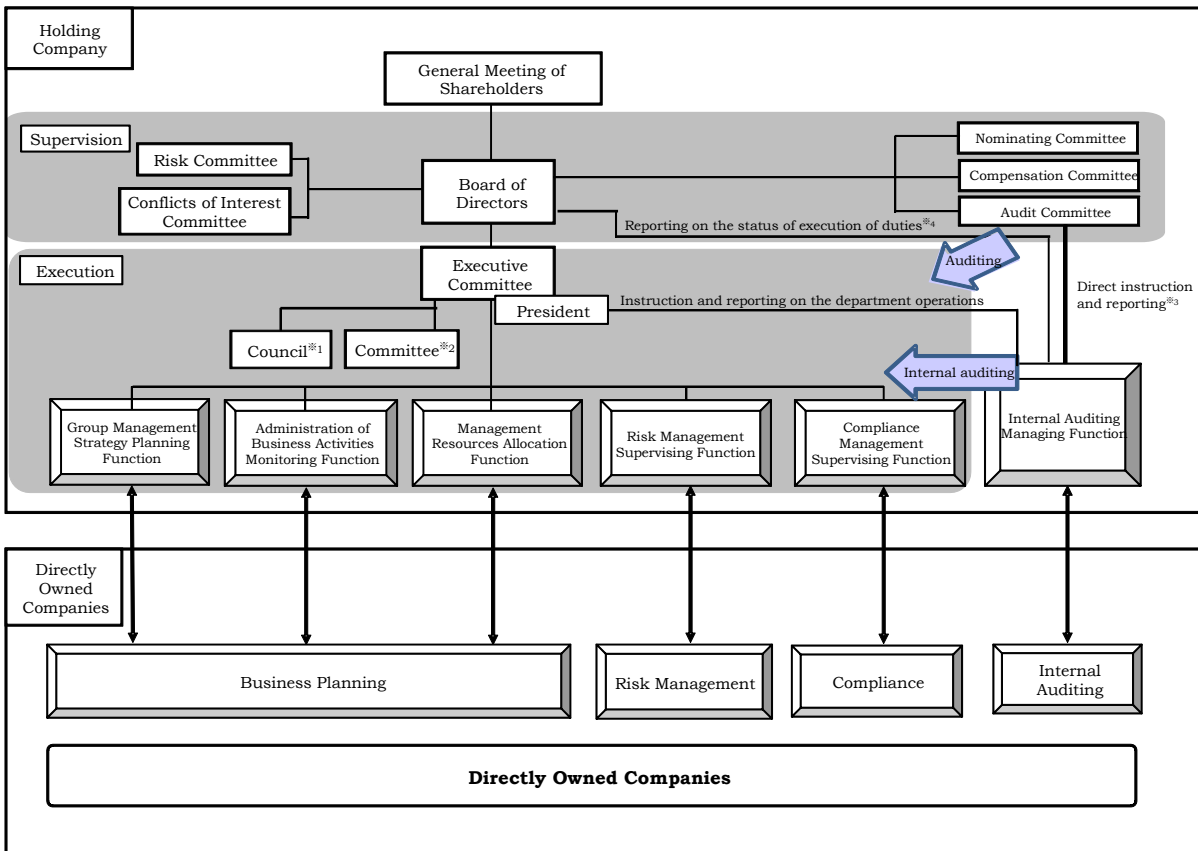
Holding Company

General Meeting of Shareholders

Supervision

Risk Committee

Conflicts of Interest Committee

Board of Directors

Nominating Committee

Compensation Committee

Audit Committee

Reporting on the status of execution of duties※4

Auditing

Execution

Executive Committee

President

Instruction and reporting on the department operations

Direct instruction and reporting※3

Council※1

Committee※2

Internal auditing

Group Management Strategy Planning Function

Administration of Business Activities Monitoring Function

Management Resources Allocation Function

Risk Management Supervising Function

Compliance Management Supervising Function

Internal Auditing Managing Function

Directly Owned Companies

Business Planning

Risk Management

Compliance

Internal Auditing

**Directly Owned Companies**